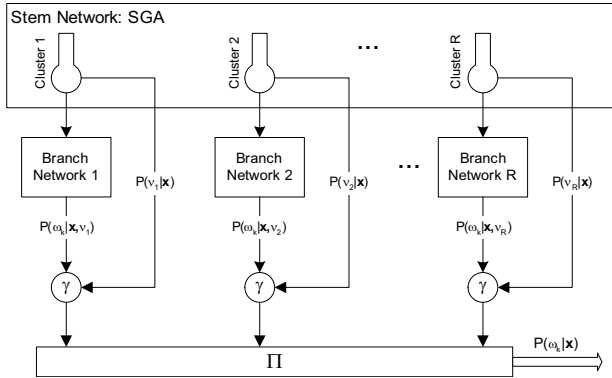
Stem Network: SGA

Cluster 1

Cluster 2

...

Cluster R

Branch Network 1

$P(\nu_1|\mathbf{x})$

Branch Network 2

$P(\nu_2|\mathbf{x})$

...

Branch Network R

$P(\nu_R|\mathbf{x})$

$P(\omega_k|\mathbf{x},\nu_1)$

$P(\omega_k|\mathbf{x},\nu_2)$

$P(\omega_k|\mathbf{x},\nu_R)$

$\gamma$

$\gamma$

$\gamma$

$\Pi$

$P(\omega_k|\mathbf{x})$